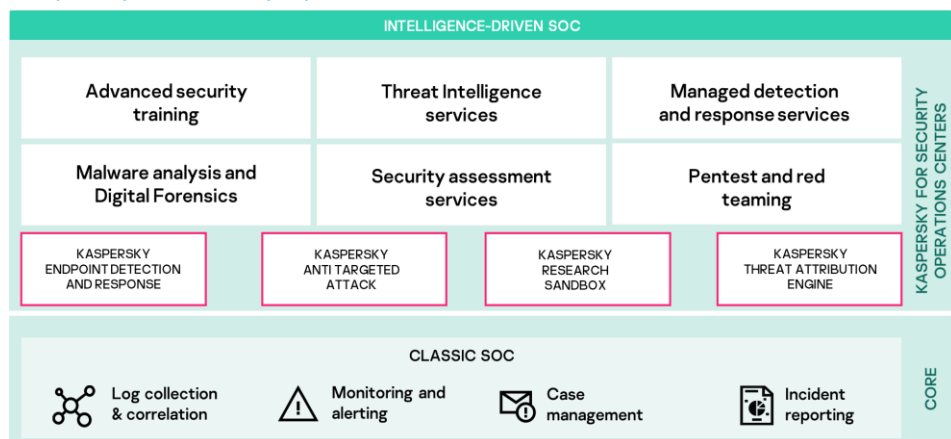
INTELLIGENCE-DRIVEN SOC

Advanced security training

Threat Intelligence services

Managed detection and response services

Malware analysis and Digital Forensics

Security assessment services

Pentest and red teaming

KASPERSKY ENDPOINT DETECTION AND RESPONSE

KASPERSKY ANTI TARGETED ATTACK

KASPERSKY RESEARCH SANDBOX

KASPERSKY THREAT ATTRIBUTION ENGINE

KASPERSKY FOR SECURITY OPERATIONS CENTERS

CLASSIC SOC

Log collection & correlation

Monitoring and alerting

Case management

Incident reporting

CORE